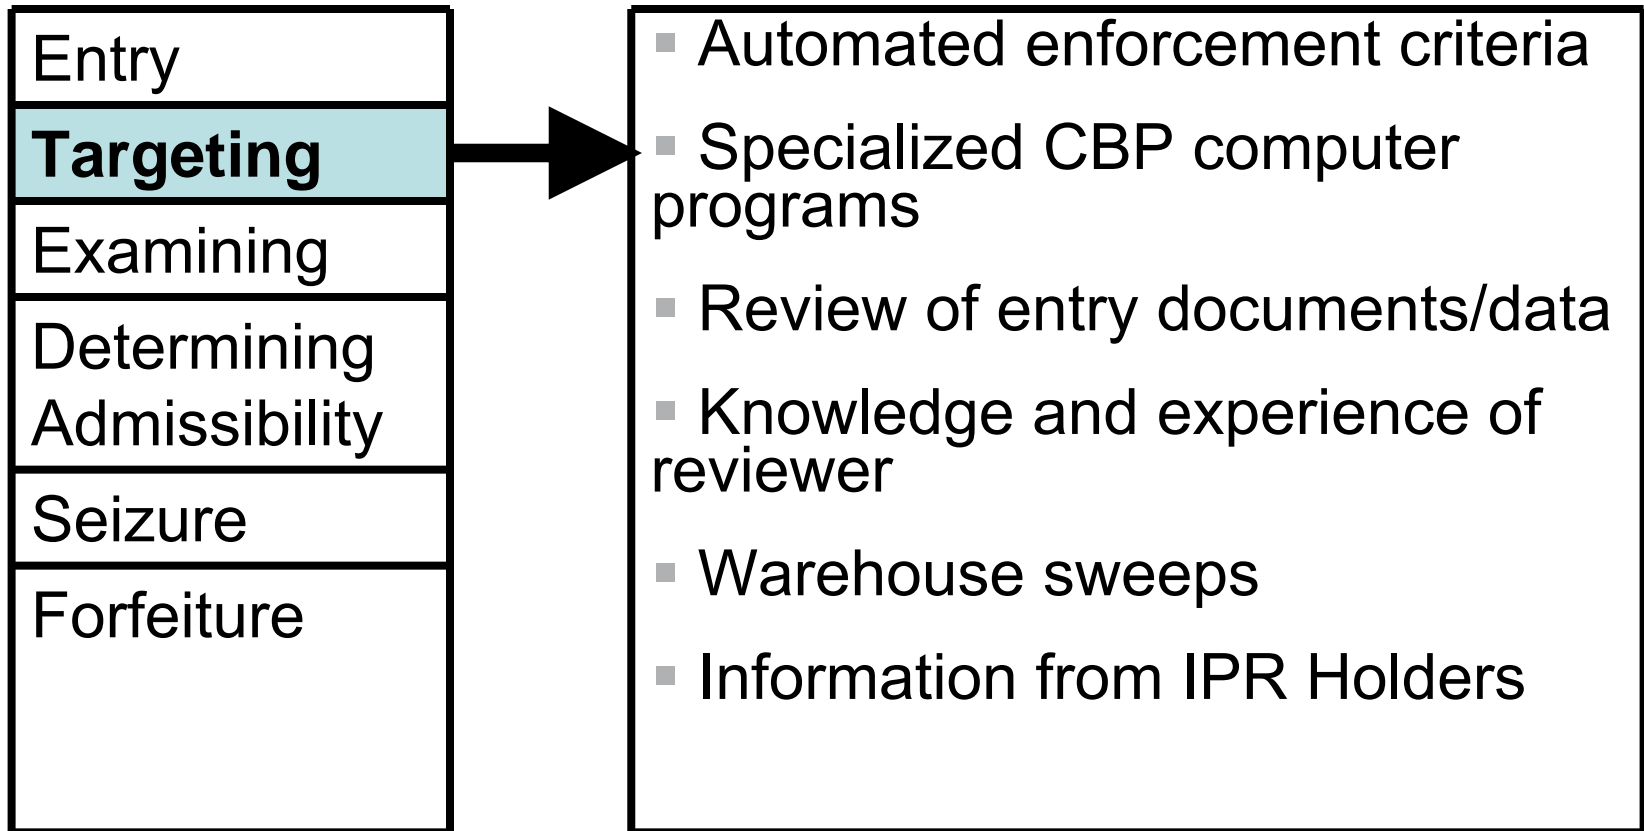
Entry
Targeting
Examining
Determining Admissibility
Seizure
Forfeiture

▪ Automated enforcement criteria

▪ Specialized CBP computer programs

▪ Review of entry documents/data

▪ Knowledge and experience of reviewer

▪ Warehouse sweeps

▪ Information from IPR Holders